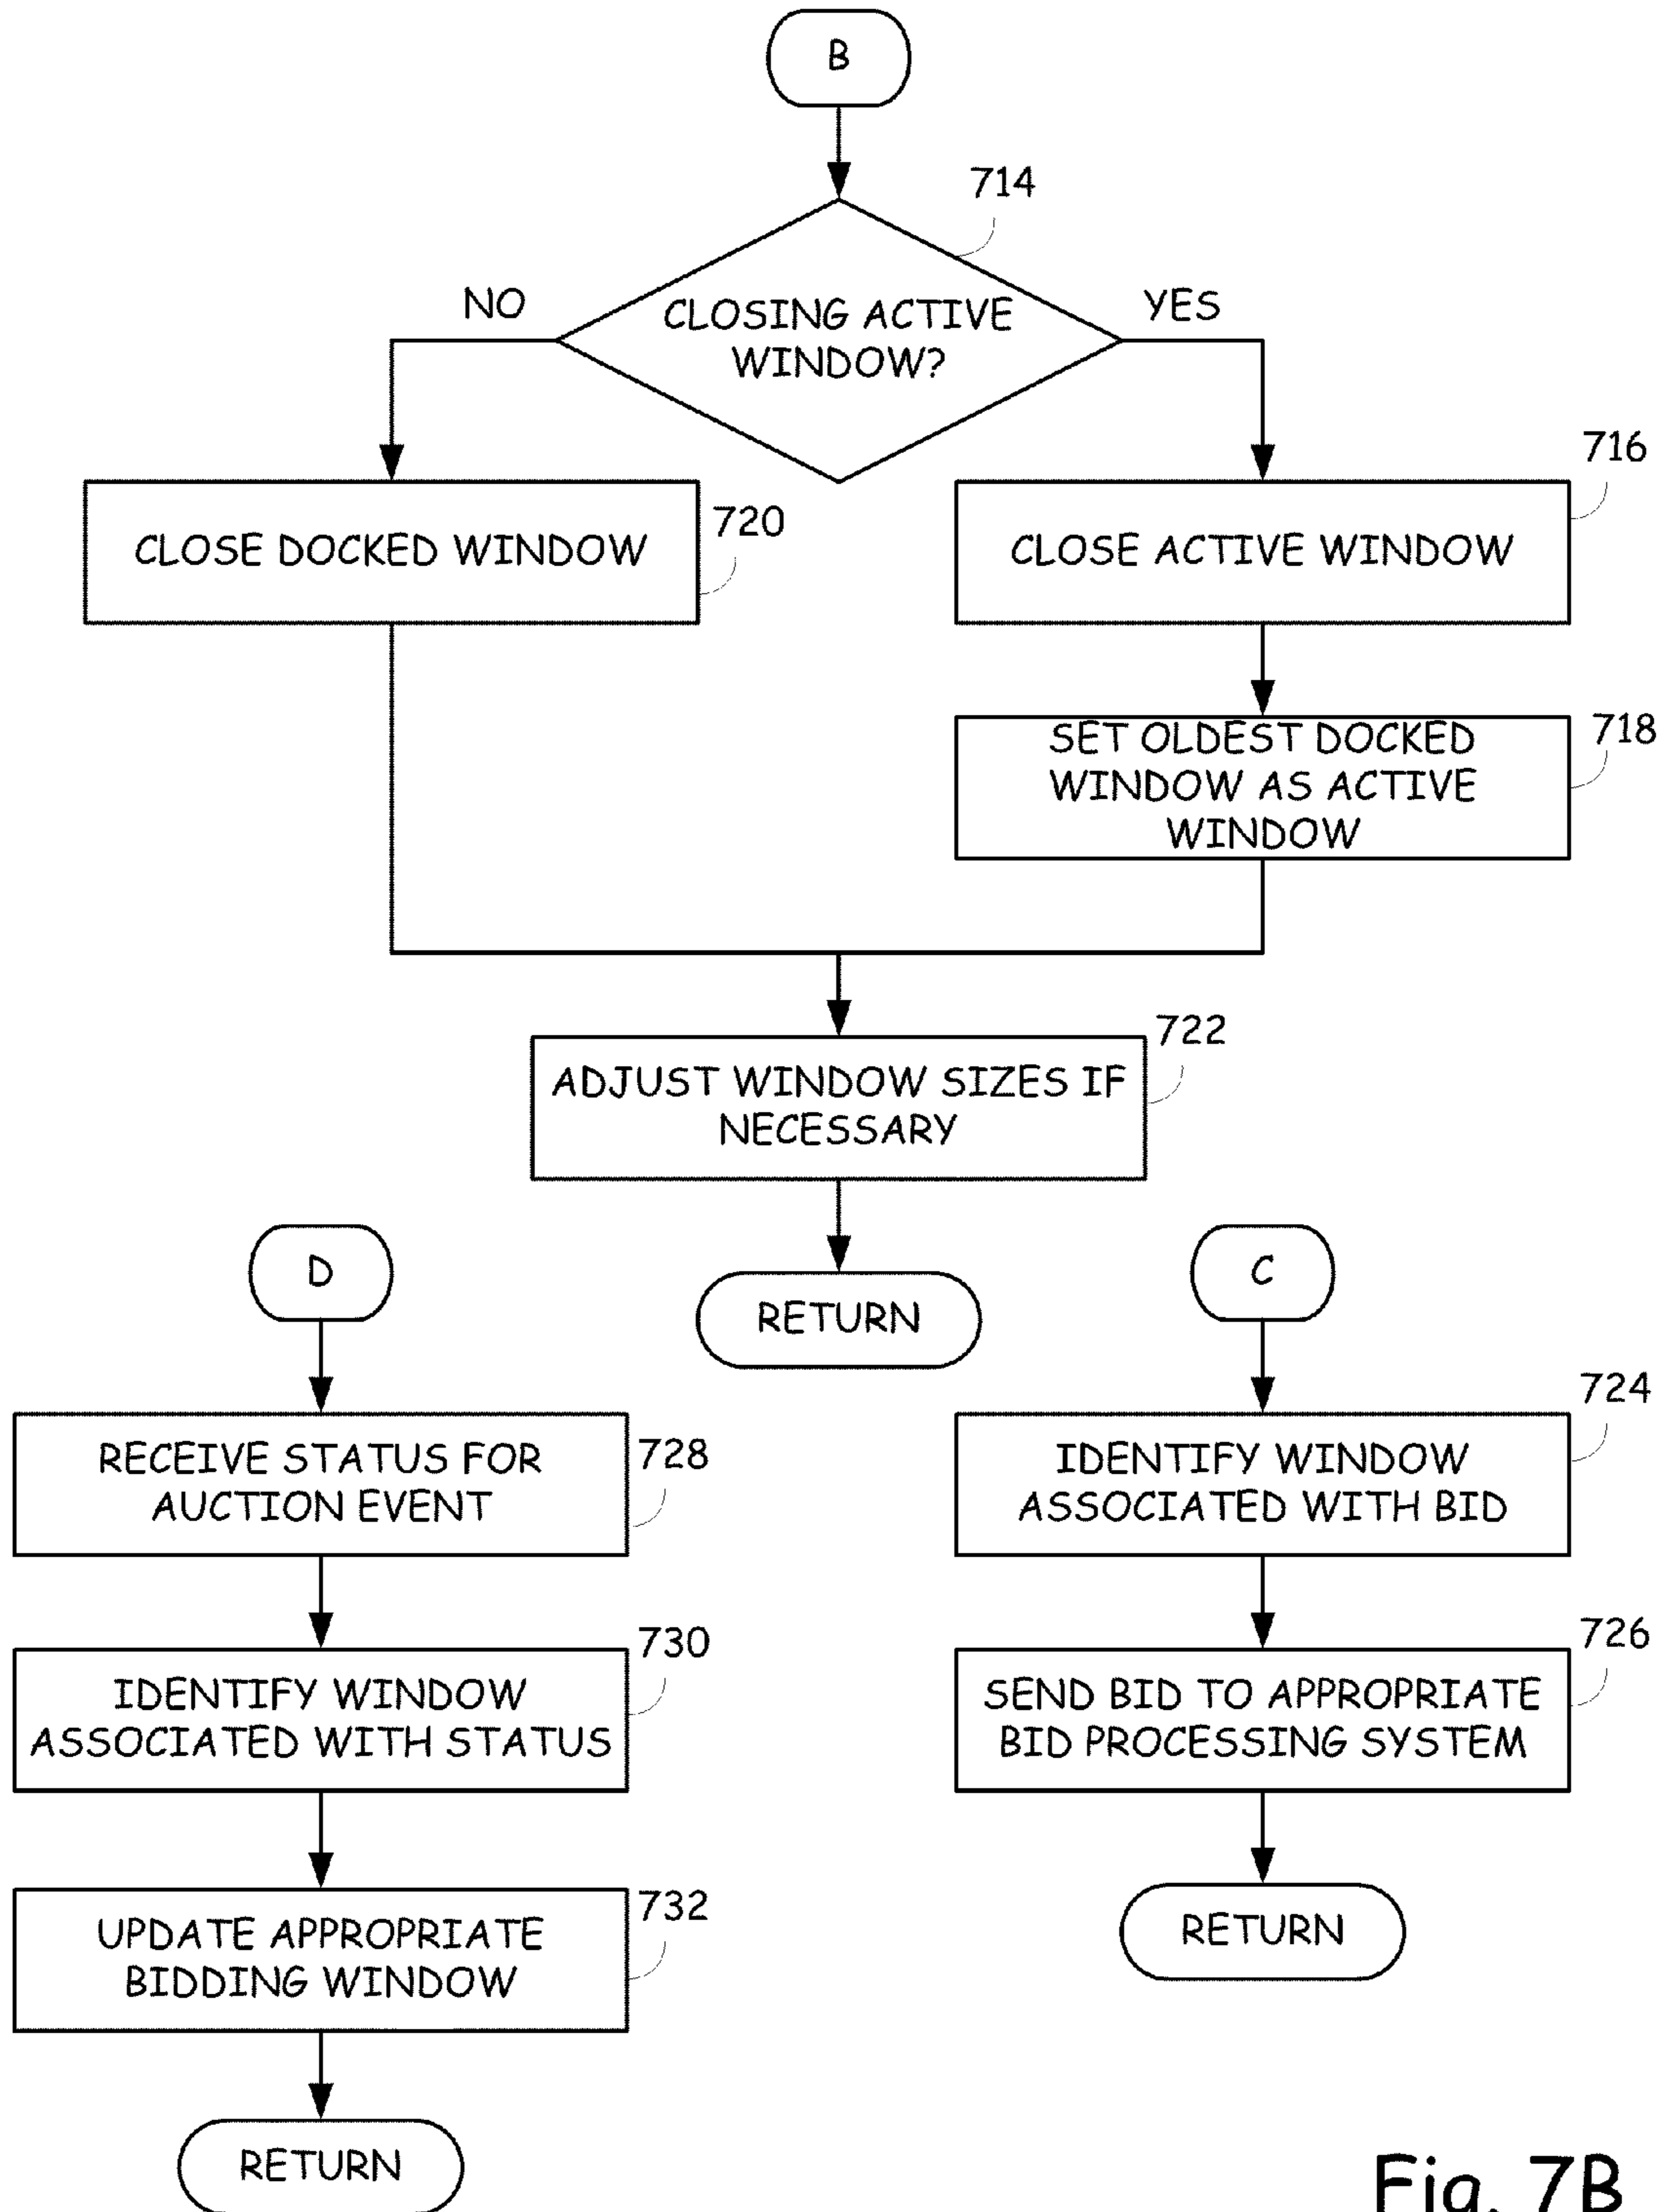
B

714

NO

CLOSING ACTIVE WINDOW?

YES

716

720

CLOSE DOCKED WINDOW

CLOSE ACTIVE WINDOW

718

SET OLDEST DOCKED WINDOW AS ACTIVE WINDOW

722

ADJUST WINDOW SIZES IF NECESSARY

D

RETURN

C

724

RECEIVE STATUS FOR AUCTION EVENT

728

IDENTIFY WINDOW ASSOCIATED WITH BID

730

726

IDENTIFY WINDOW ASSOCIATED WITH STATUS

SEND BID TO APPROPRIATE BID PROCESSING SYSTEM

732

UPDATE APPROPRIATE BIDDING WINDOW

RETURN

RETURN

Fig. 7B